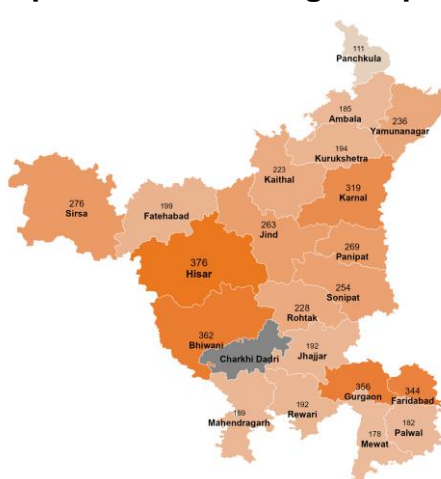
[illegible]

111
Panchkula
185
Ambala
236
Yamunanagar
194
Kurukshetra
223
Kaithal
319
Karnal
276
Sirsa
199
Fatehabad
263
Jind
269
Panipat
376
Hisar
254
Sonipat
228
Rohtak
362
Bhiwani
Charkhi Dadri
192
Jhajjar
356
Gurgaon
344
Faridabad
189
Mahendragarh
192
Rewari
178
Mewat
182
Palwal